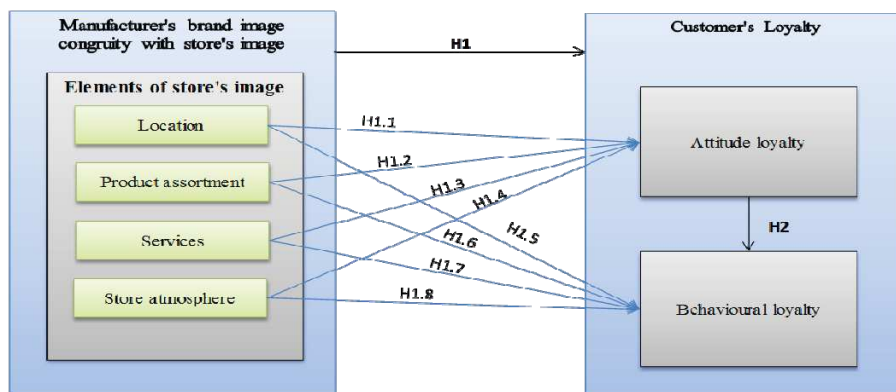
Manufacturer's brand image congruity with store's image

H1

Customer's Loyalty

Elements of store's image

Location

Product assortment

Services

Store atmosphere

H1.1

H1.2

H1.3

H1.4

H1.5

H1.6

H1.7

H1.8

Attitude loyalty

H2

Behavioural loyalty